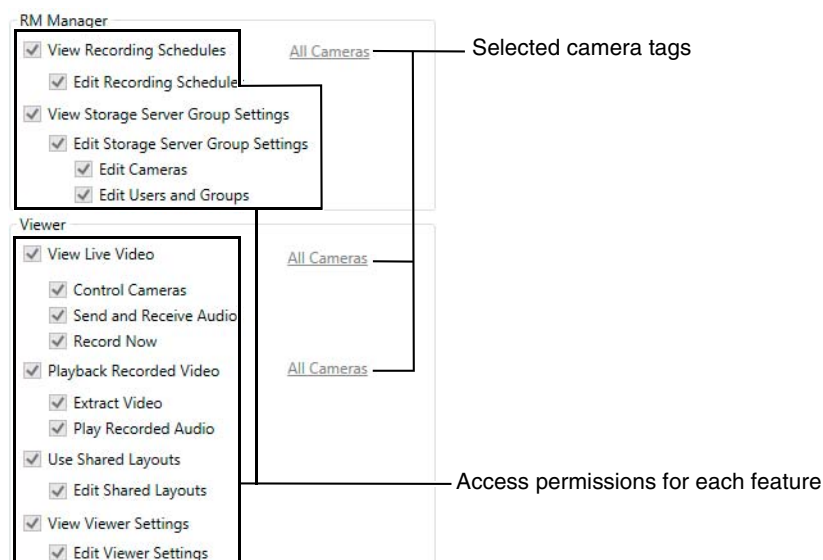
RM Manager

View Recording Schedules

Edit Recording Schedules

View Storage Server Group Settings

Edit Storage Server Group Settings

Edit Cameras

Edit Users and Groups

All Cameras

Selected camera tags

Viewer

View Live Video

Control Cameras

Send and Receive Audio

Record Now

Playback Recorded Video

Extract Video

Play Recorded Audio

Use Shared Layouts

Edit Shared Layouts

View Viewer Settings

Edit Viewer Settings

All Cameras

All Cameras

Access permissions for each feature